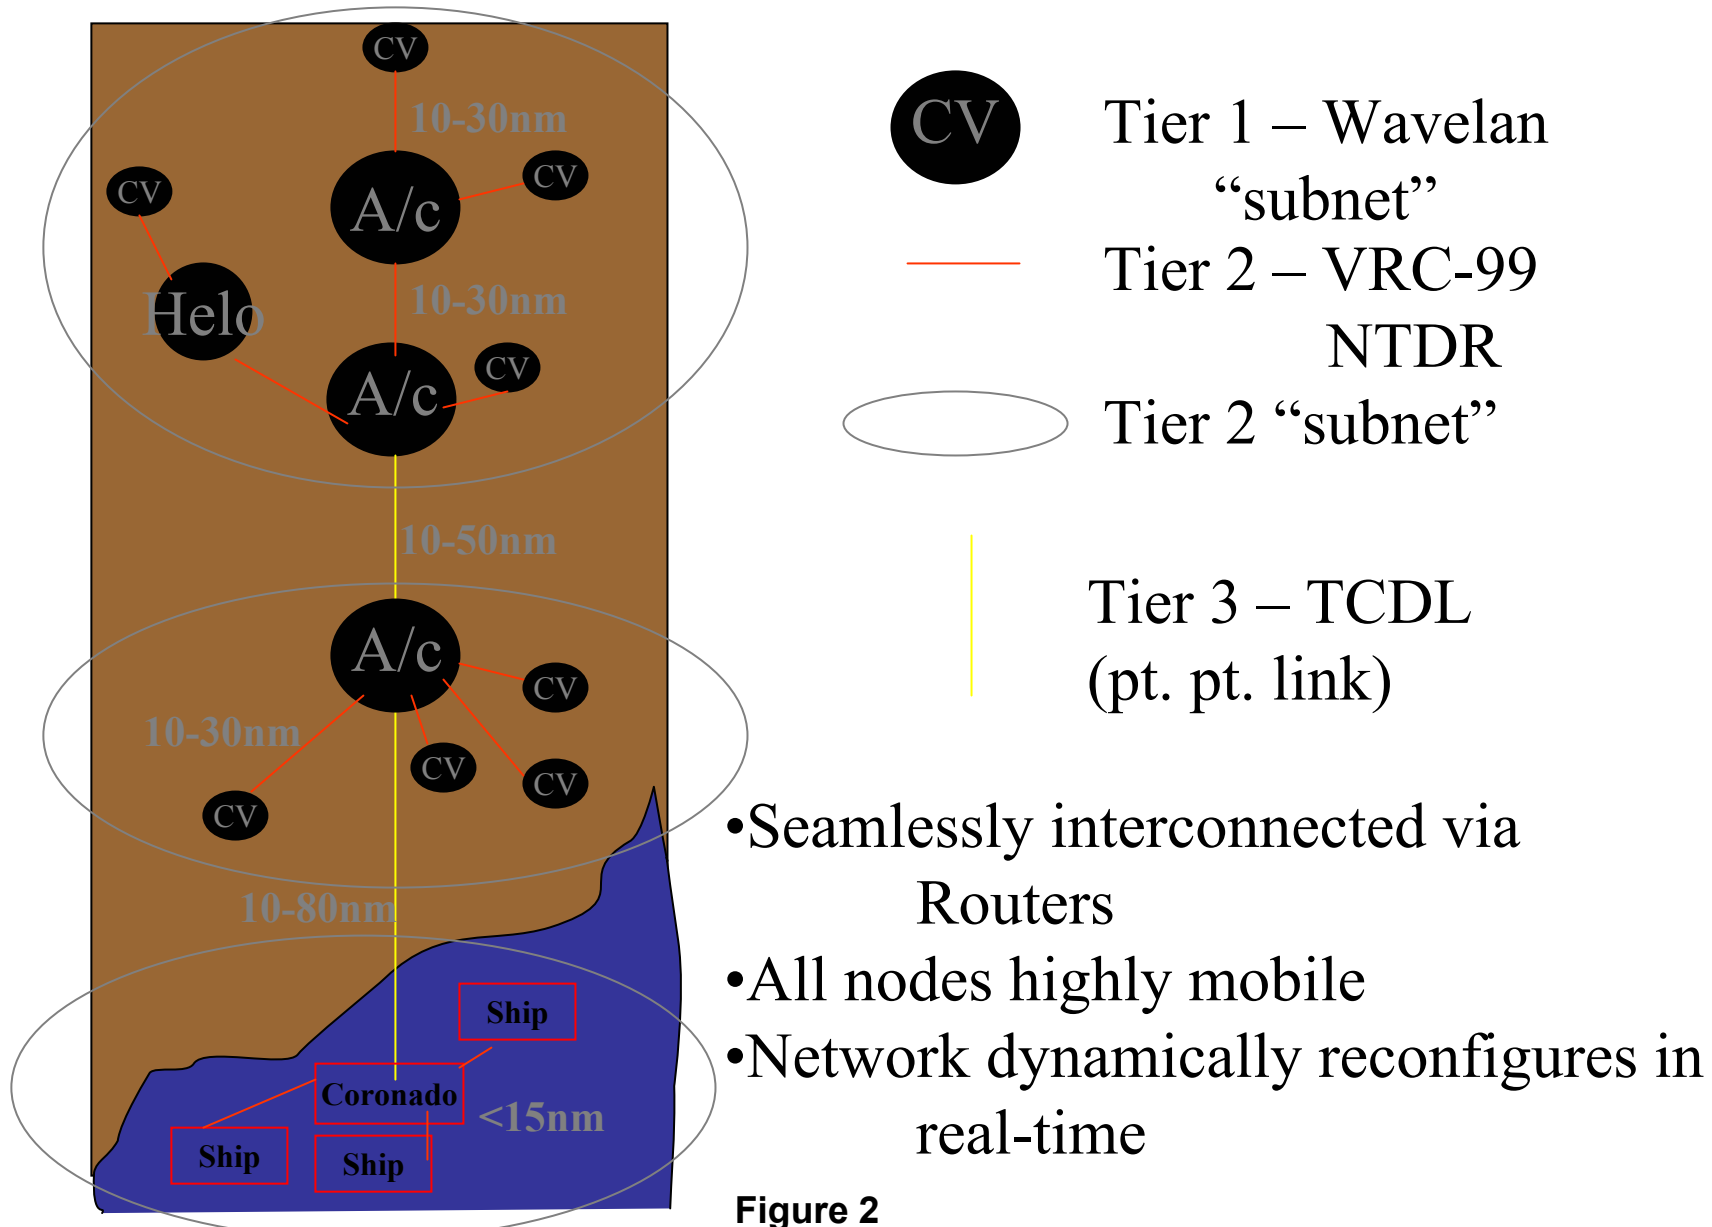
CV

10-30nm

CV

A/c

CV

Helo

10-30nm

CV

A/c

10-50nm

A/c

CV

10-30nm

CV

CV

CV

10-80nm

Ship

Coronado

<15nm

Ship

Ship

CV Tier 1 – Wavelan “subnet”

Tier 2 – VRC-99 NTDR

Tier 2 “subnet”

Tier 3 – TCDL (pt. pt. link)

•Seamlessly interconnected via Routers

•All nodes highly mobile

•Network dynamically reconfigures in real-time

Figure 2